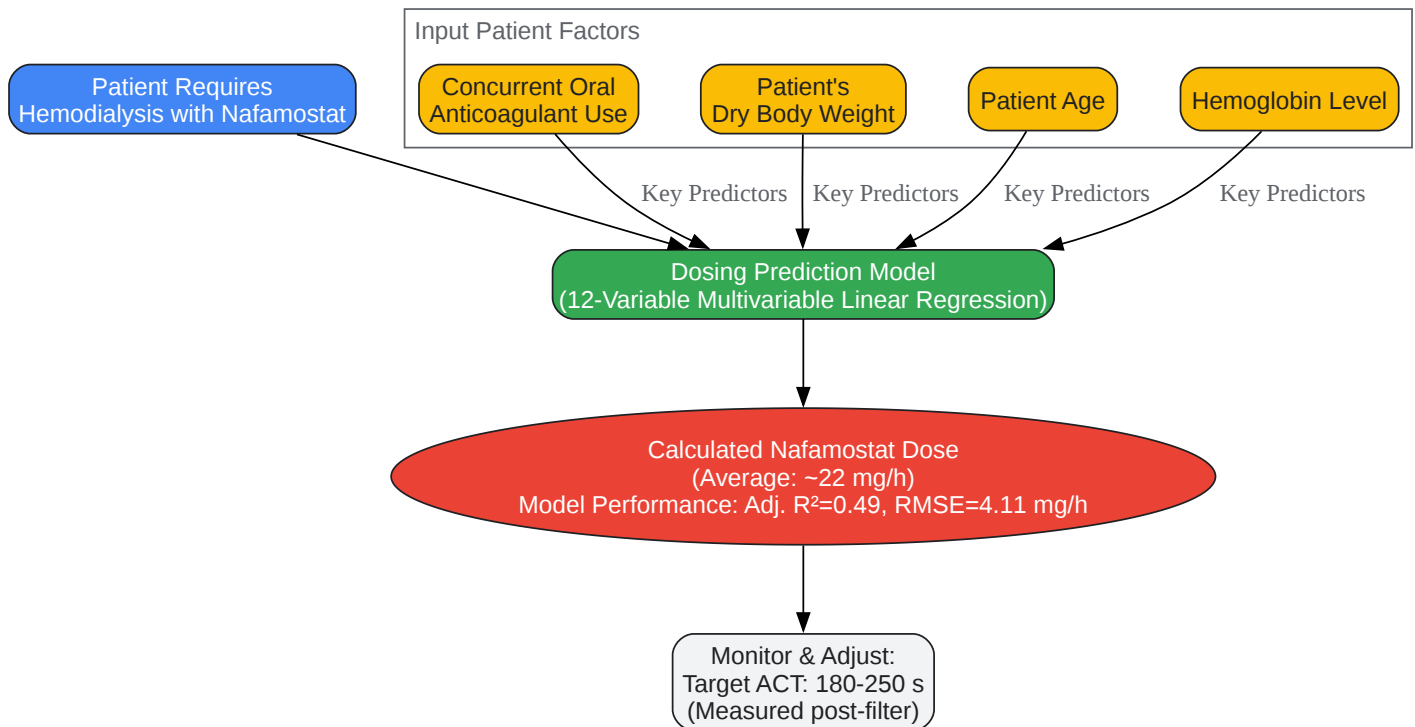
Input Patient Factors

Patient Requires Hemodialysis with Nafamostat

Concurrent Oral Anticoagulant Use

Patient's Dry Body Weight

Patient Age

Hemoglobin Level

Key Predictors

Key Predictors

Key Predictors

Key Predictors

Dosing Prediction Model
(12-Variable Multivariable Linear Regression)

Calculated Nafamostat Dose
(Average: ~22 mg/h)
Model Performance: Adj. $R^2$=0.49, RMSE=4.11 mg/h

Monitor & Adjust:
Target ACT: 180-250 s
(Measured post-filter)